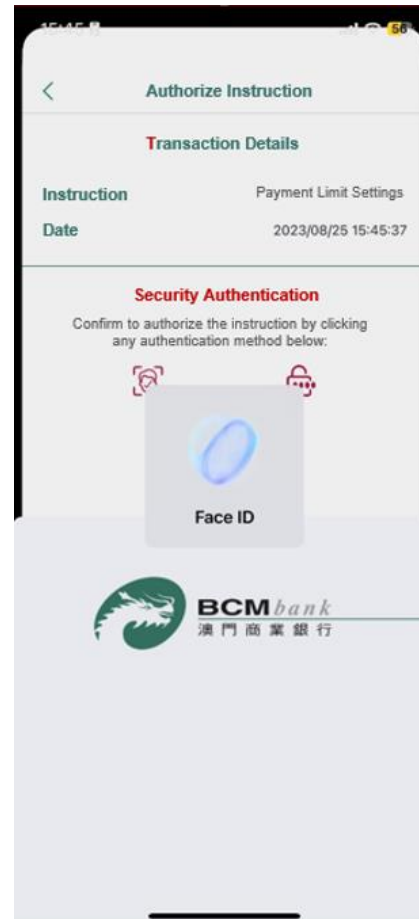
56

Authorize Instruction

Transaction Details

Instruction Payment Limit Settings

Date 2023/08/25 15:45:37

Security Authentication

Confirm to authorize the instruction by clicking any authentication method below:

Face ID

BCM bank
澳門商業銀行